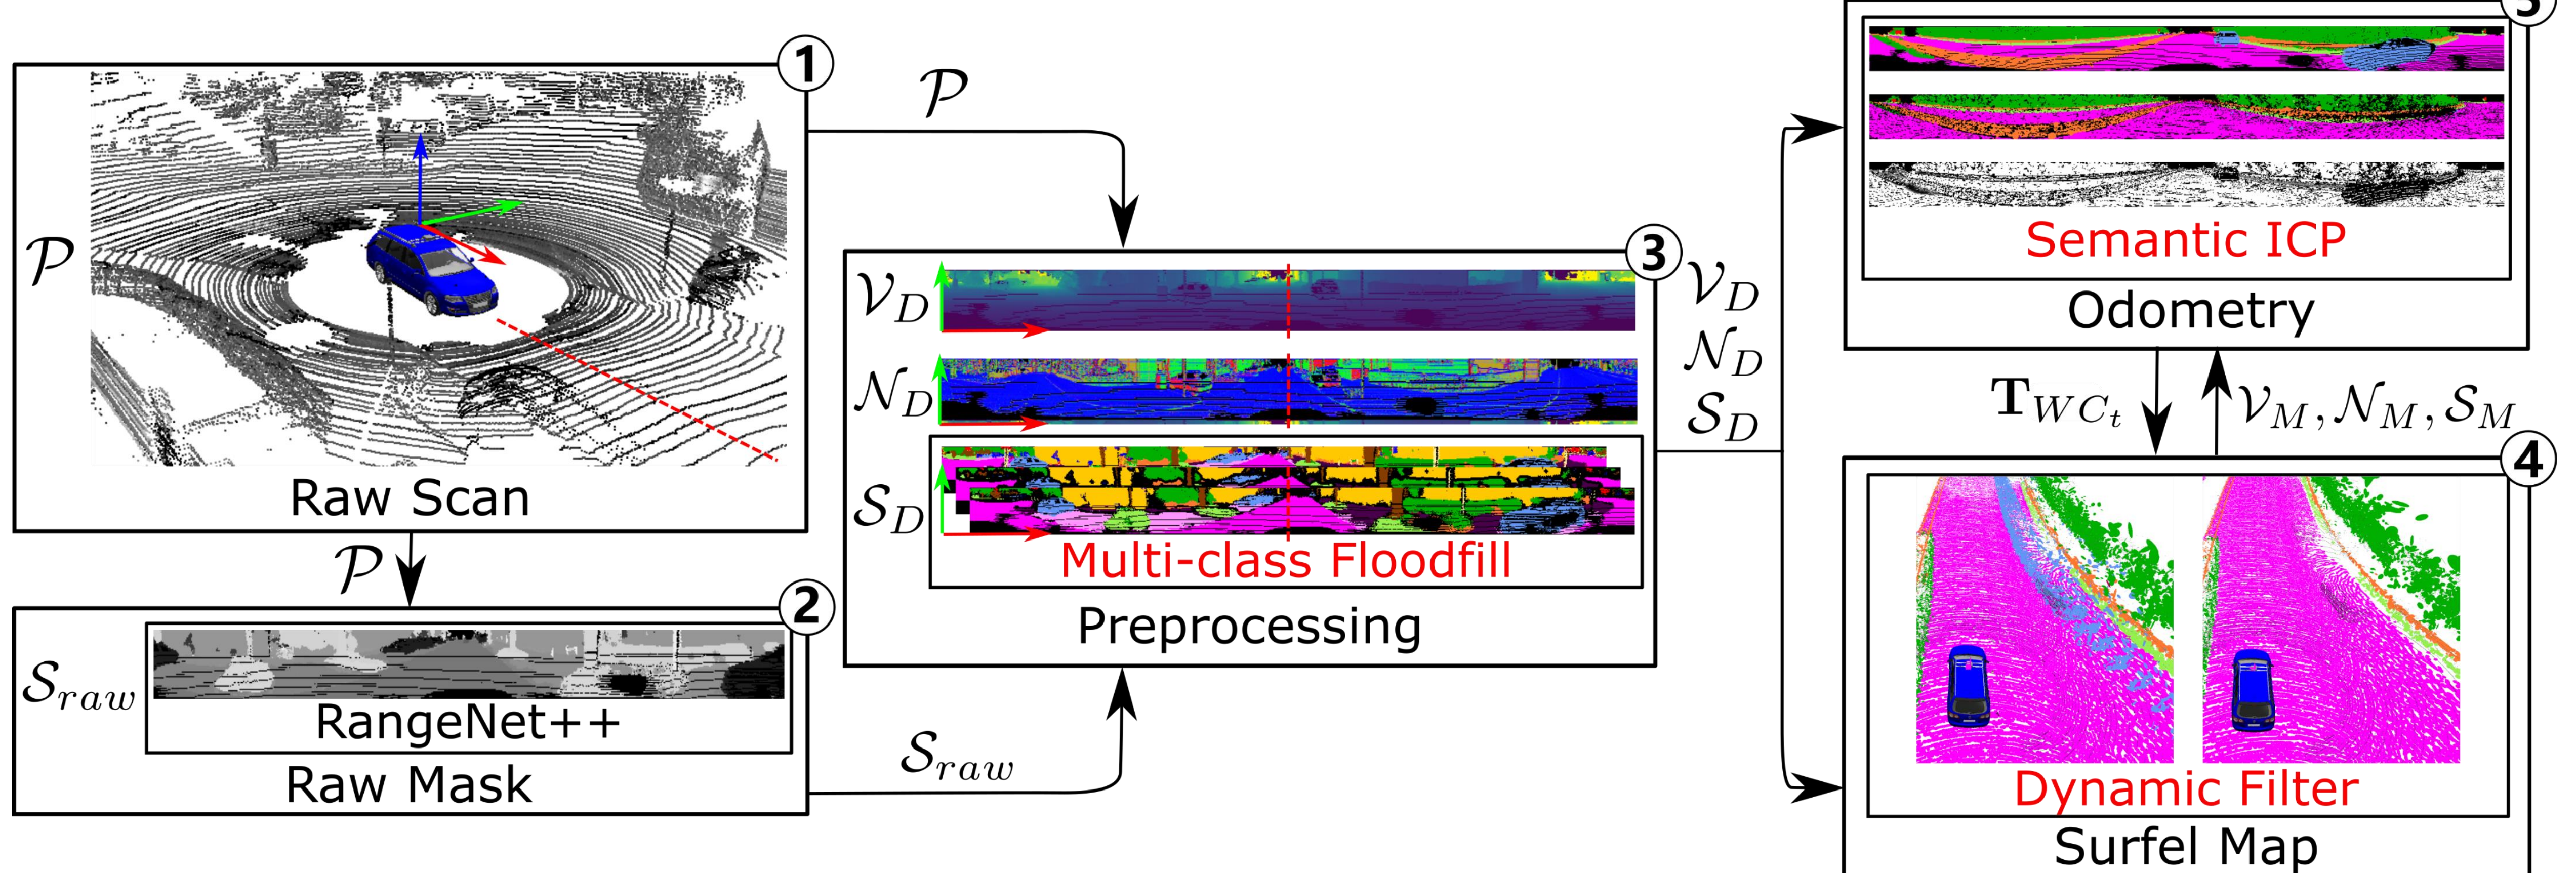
1

$\mathcal{P}$

$\mathcal{P}$

Raw Scan

$\mathcal{P}$

2

$\mathcal{S}_{raw}$

RangeNet++

Raw Mask

$\mathcal{S}_{raw}$

3

$\mathcal{V}_D$

$\mathcal{N}_D$

$\mathcal{S}_D$

Multi-class Floodfill

Preprocessing

$\mathcal{V}_D$
$\mathcal{N}_D$
$\mathcal{S}_D$

5

Semantic ICP

Odometry

$\mathbf{T}_{WC_t}$

$\mathcal{V}_M, \mathcal{N}_M, \mathcal{S}_M$

4

Dynamic Filter

Surfel Map